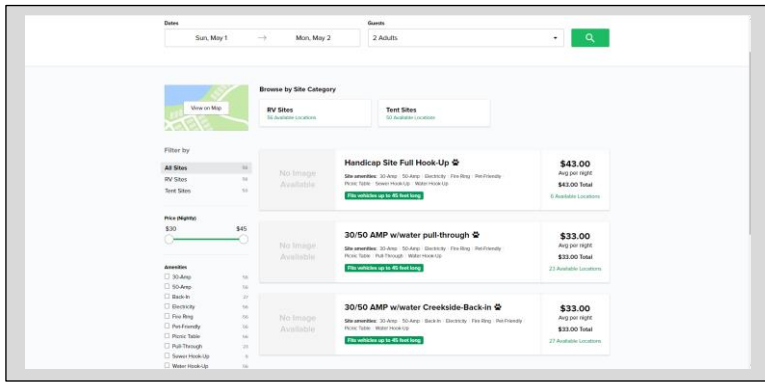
Dates

Sun, May 1 → Mon, May 2

Guests

2 Adults

View on Map

Browse by Site Category

RV Sites
56 Available Locations

Tent Sites
50 Available Locations

Filter by

All Sites 56
RV Sites 56
Tent Sites 51

Price (Nightly)
$30 $45

Amenities
30-Amp 56
50-Amp 56
Back-In 27
Electricity 56
Fire Ring 56
Pet-Friendly 56
Picnic Table 56
Pull-Through 23
Sewer Hook-Up 6
Water Hook-Up 56

No Image Available

Handicap Site Full Hook-Up

Site amenities: 30-Amp · 50-Amp · Electricity · Fire Ring · Pet Friendly · Picnic Table · Sewer Hook-Up · Water Hook-Up

Fits vehicles up to 45 feet long

$43.00
Avg per night
$43.00 Total
6 Available Locations

No Image Available

30/50 AMP w/water pull-through

Site amenities: 30-Amp · 50-Amp · Electricity · Fire Ring · Pet Friendly · Picnic Table · Pull-Through · Water Hook-Up

Fits vehicles up to 45 feet long

$33.00
Avg per night
$33.00 Total
23 Available Locations

No Image Available

30/50 AMP w/water Creekside-Back-in

Site amenities: 30-Amp · 50-Amp · Back-In · Electricity · Fire Ring · Pet Friendly · Picnic Table · Water Hook-Up

Fits vehicles up to 45 feet long

$33.00
Avg per night
$33.00 Total
27 Available Locations